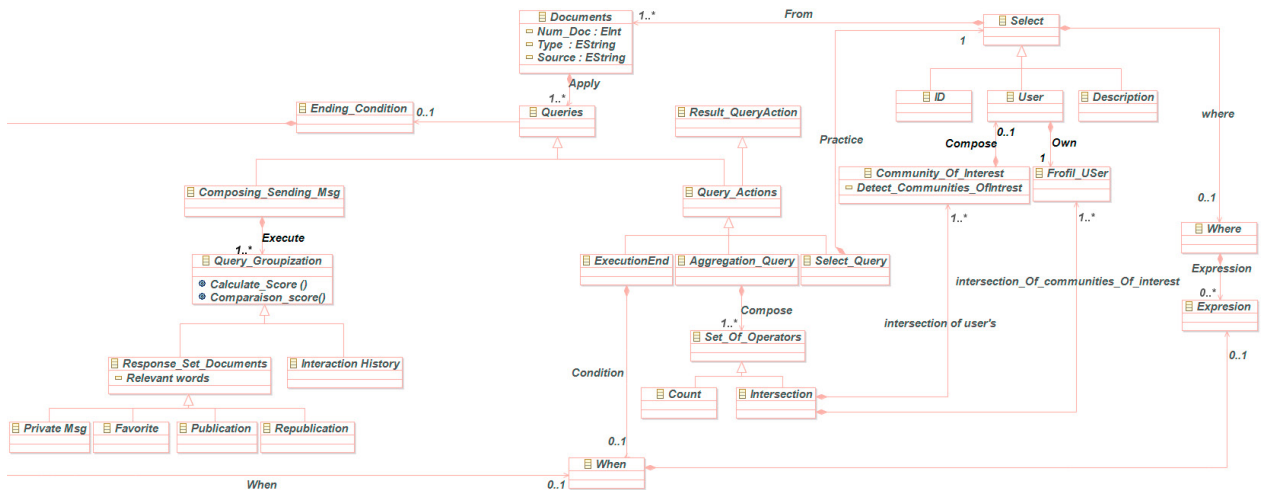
Documents
Num_Doc : EInt
Type : EString
Source : EString

1..*
From
Select
1

Apply
1..*
Ending_Condition
0..1
Queries

Result_QueryAction

ID
User
Description

Practice
where

0..1
Compose
Own
1
Community_Of_Interest
Detect_Communities_OfIntrest
Frofil_USer

Composing_Sending_Msg
Query_Actions

0..1

Execute
1..*
Query_Groupization
Calculate_Score ()
Comparaison_score()

1..*
1..*

ExecutionEnd
Aggregation_Query
Select_Query

Where
Expression
intersection_Of_communities_Of_interest
0..*
Expresion

Compose
1..*
Set_Of_Operators
intersection of user's

0..1

Response_Set_Documents
Relevant words
Interaction History

Condition

Count
Intersection

Private Msg
Favorite
Publication
Republication

0..1
When

When
0..1